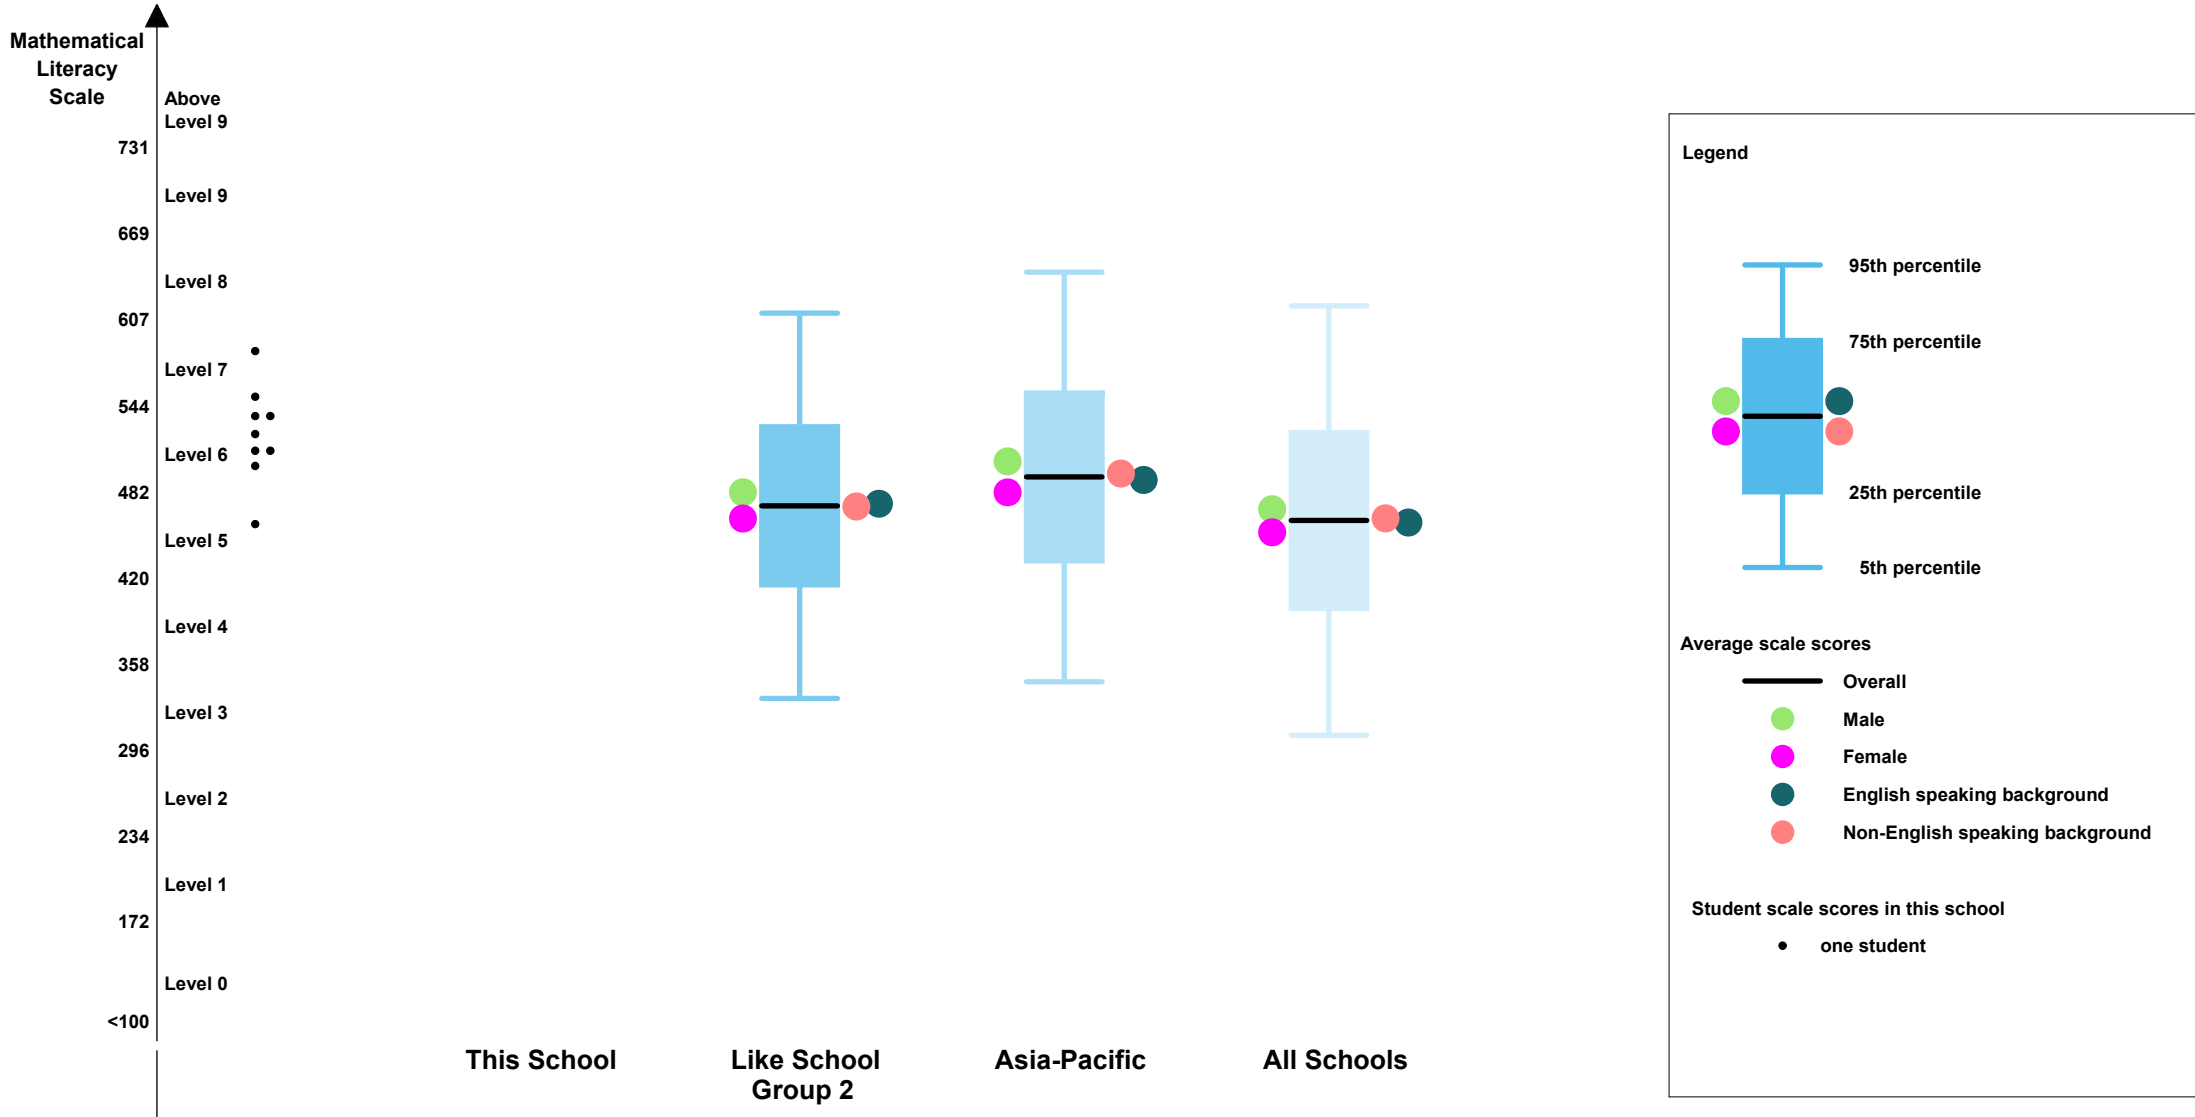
Mathematical Literacy Scale

Above Level 9
731
Level 9
669
Level 8
607
Level 7
544
Level 6
482
Level 5
420
Level 4
358
Level 3
296
Level 2
234
Level 1
172
Level 0
<100

This School
Like School Group 2
Asia-Pacific
All Schools

Legend

95th percentile
75th percentile
25th percentile
5th percentile

Average scale scores
Overall
Male
Female
English speaking background
Non-English speaking background

Student scale scores in this school
one student